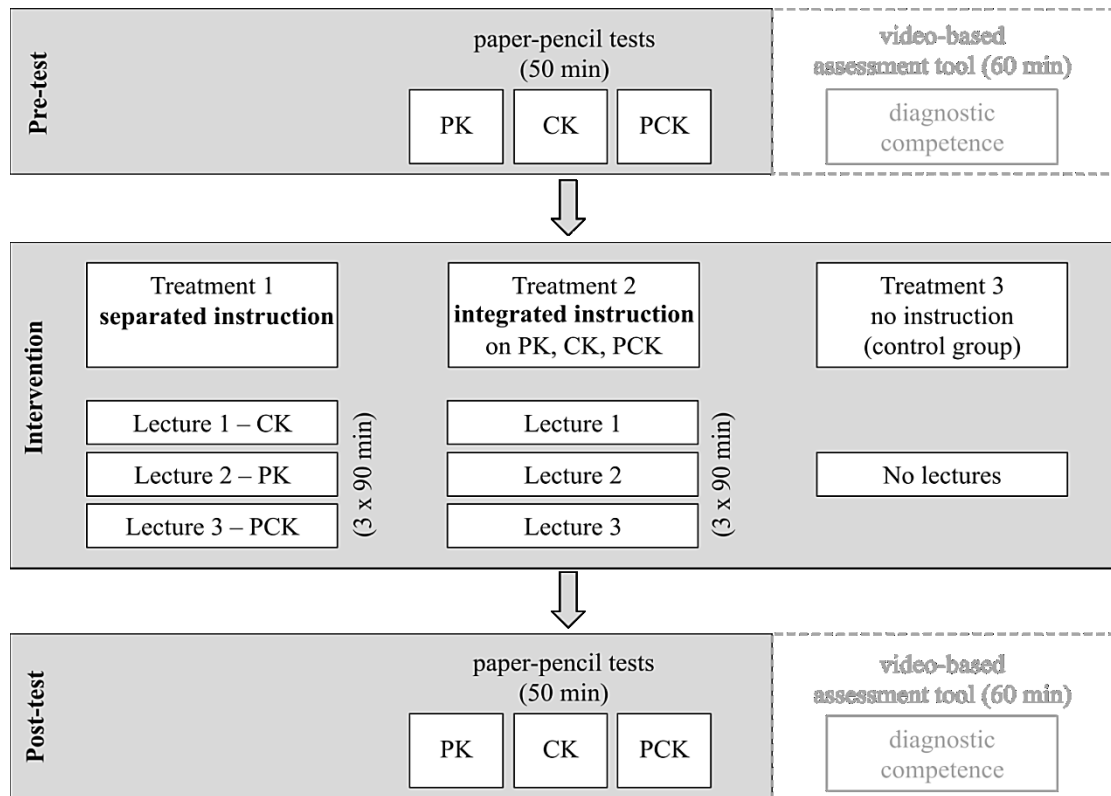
Pre-test

paper-pencil tests (50 min)

PK

CK

PCK

video-based assessment tool (60 min)

diagnostic competence

Intervention

Treatment 1 **separated instruction**

Treatment 2 **integrated instruction** on PK, CK, PCK

Treatment 3 no instruction (control group)

Lecture 1 – CK

Lecture 2 – PK

Lecture 3 – PCK

(3 x 90 min)

Lecture 1

Lecture 2

Lecture 3

(3 x 90 min)

No lectures

Post-test

paper-pencil tests (50 min)

PK

CK

PCK

video-based assessment tool (60 min)

diagnostic competence